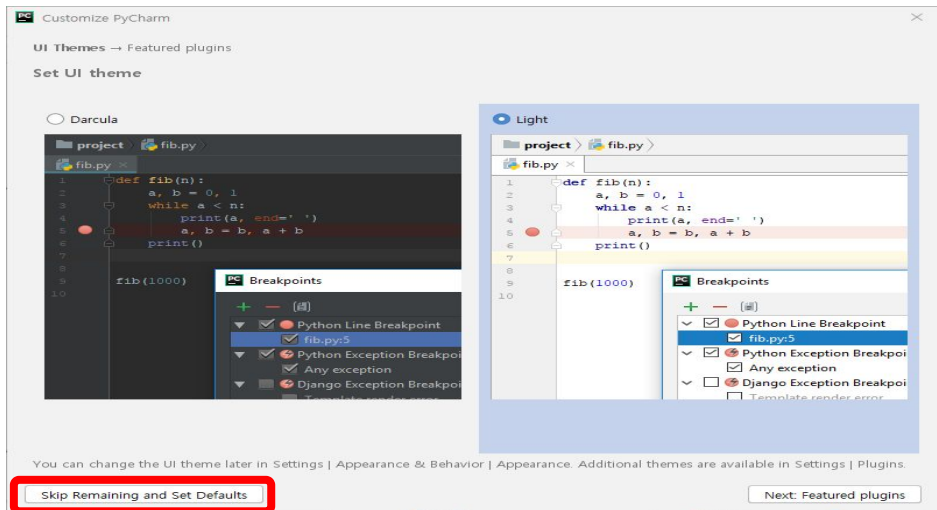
Customize PyCharm

UI Themes → Featured plugins

Set UI theme

Darcula

project fib.py

fib.py ×

1 def fib(n):
2 a, b = 0, 1
3 while a < n:
4 print(a, end=' ')
5 a, b = b, a + b
6 print()
7
8
9 fib(1000)
10

Breakpoints

+ —

Python Line Breakpoint
fib.py:5
Python Exception Breakpoi
Any exception
Django Exception Breakpoi
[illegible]

Light

project fib.py

fib.py ×

1 def fib(n):
2 a, b = 0, 1
3 while a < n:
4 print(a, end=' ')
5 a, b = b, a + b
6 print()
7
8
9 fib(1000)
10

Breakpoints

+ —

Python Line Breakpoint
fib.py:5
Python Exception Breakpoi
Any exception
Django Exception Breakpoi
Template render error

You can change the UI theme later in Settings | Appearance & Behavior | Appearance. Additional themes are available in Settings | Plugins.

Skip Remaining and Set Defaults

Next: Featured plugins